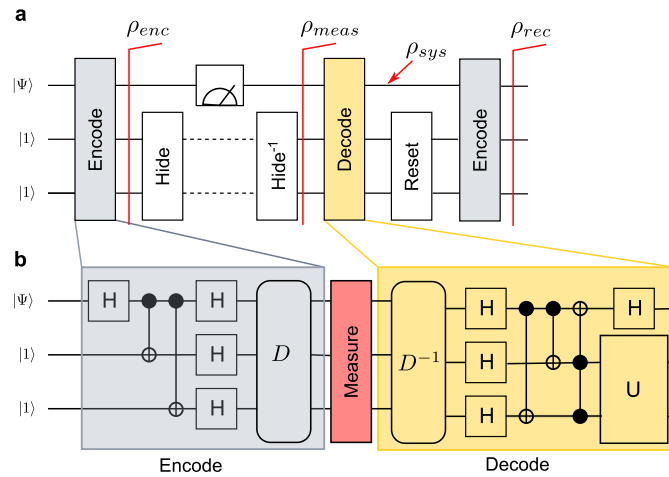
a

$\rho_{enc}$

$\rho_{meas}$

$\rho_{sys}$

$\rho_{rec}$

$|\Psi\rangle$

$|1\rangle$

$|1\rangle$

Encode

Hide

Hide$^{-1}$

Decode

Reset

Encode

b

$|\Psi\rangle$

$|1\rangle$

$|1\rangle$

H

H

H

H

$D$

Measure

$D^{-1}$

H

H

H

H

U

Encode

Decode